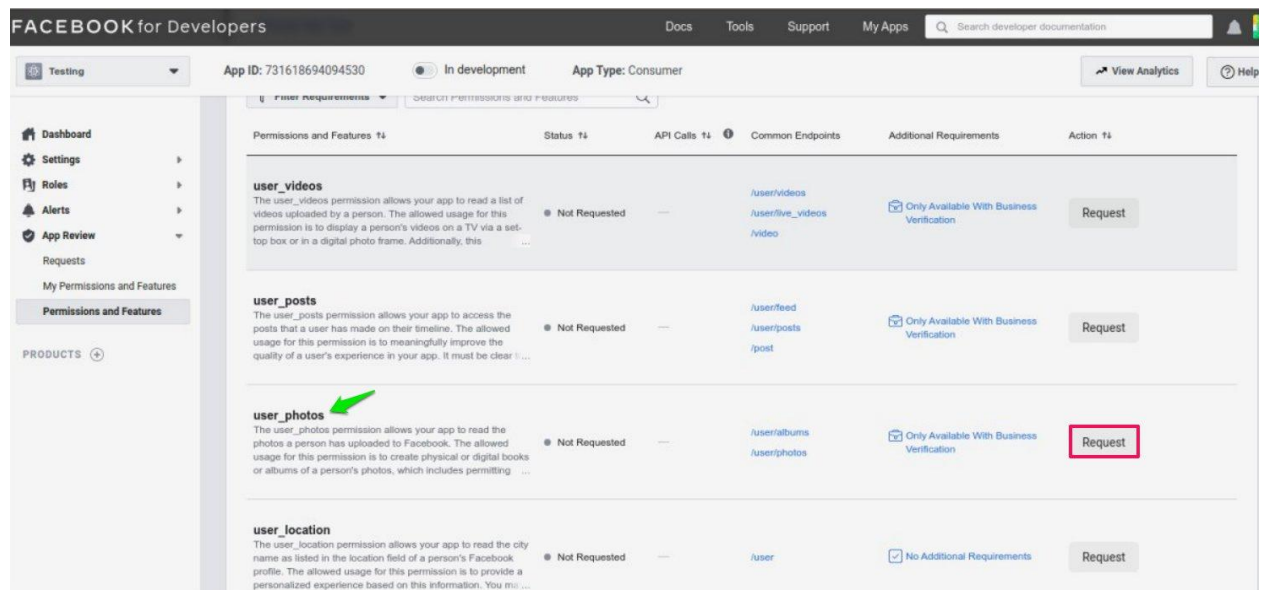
FACEBOOK for Developers

Docs Tools Support My Apps Search developer documentation

Testing

App ID: 731618694094530 In development App Type: Consumer

View Analytics Help

Dashboard
Settings
Roles
Alerts
App Review
Requests
My Permissions and Features
Permissions and Features

PRODUCTS

Filter Requirements Search Permissions and Features

| Permissions and Features | Status | API Calls | Common Endpoints | Additional Requirements | Action |
|---|---|---|---|---|---|
| user_videos The user_videos permission allows your app to read a list of videos uploaded by a person. The allowed usage for this permission is to display a person's videos on a TV via a set-top box or in a digital photo frame. Additionally, this ... | Not Requested | — | /user/videos /user/live_videos /video | Only Available With Business Verification | Request |
| user_posts The user_posts permission allows your app to access the posts that a user has made on their timeline. The allowed usage for this permission is to meaningfully improve the quality of a user's experience in your app. It must be clear t... | Not Requested | — | /user/feed /user/posts /post | Only Available With Business Verification | Request |
| user_photos The user_photos permission allows your app to read the photos a person has uploaded to Facebook. The allowed usage for this permission is to create physical or digital books or albums of a person's photos, which includes permitting ... | Not Requested | — | /user/albums /user/photos | Only Available With Business Verification | Request |
| user_location The user_location permission allows your app to read the city name as listed in the location field of a person's Facebook profile. The allowed usage for this permission is to provide a personalized experience based on this information. You ma... | Not Requested | — | /user | No Additional Requirements | Request |